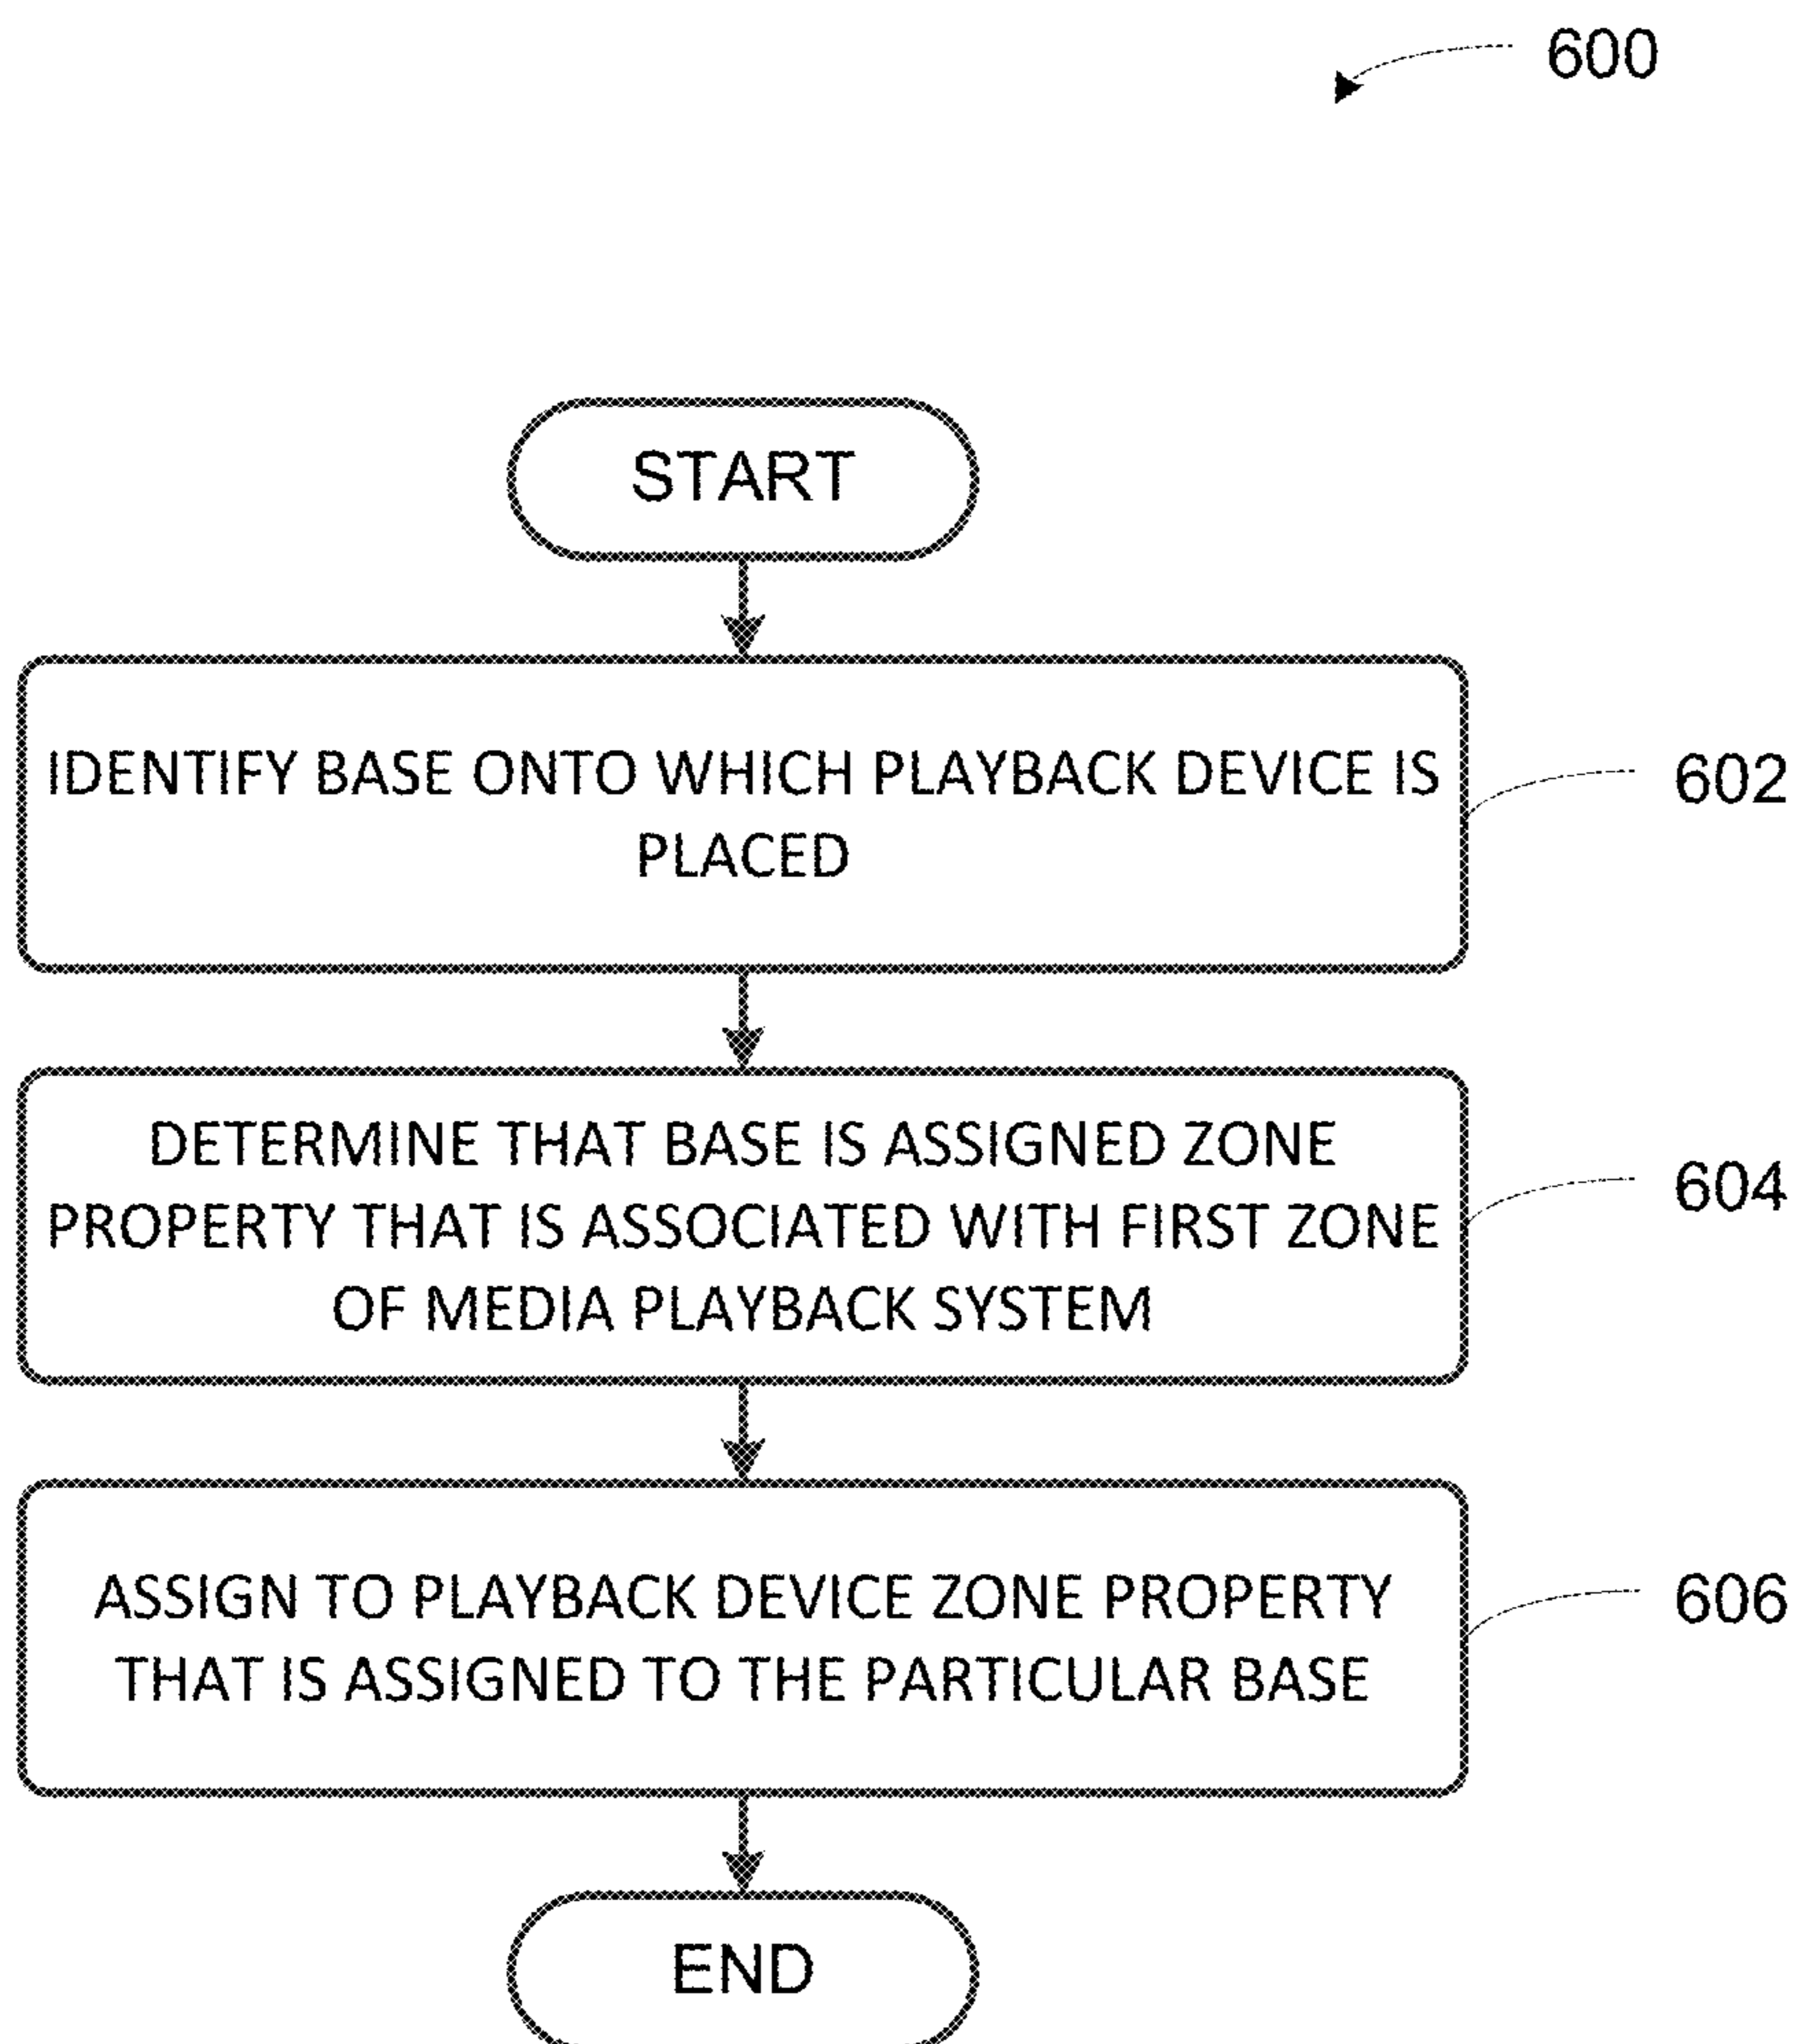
600

START

IDENTIFY BASE ONTO WHICH PLAYBACK DEVICE IS PLACED

602

DETERMINE THAT BASE IS ASSIGNED ZONE PROPERTY THAT IS ASSOCIATED WITH FIRST ZONE OF MEDIA PLAYBACK SYSTEM

604

ASSIGN TO PLAYBACK DEVICE ZONE PROPERTY THAT IS ASSIGNED TO THE PARTICULAR BASE

606

END